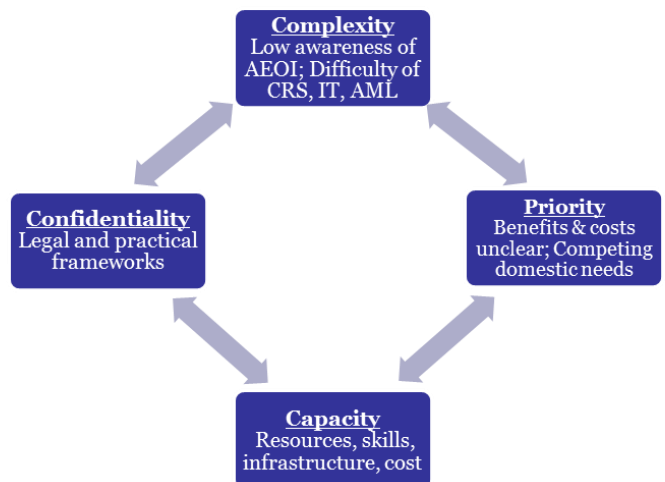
Complexity
Low awareness of AEOI; Difficulty of CRS, IT, AML

Confidentiality
Legal and practical frameworks

Priority
Benefits & costs unclear; Competing domestic needs

Capacity
Resources, skills, infrastructure, cost